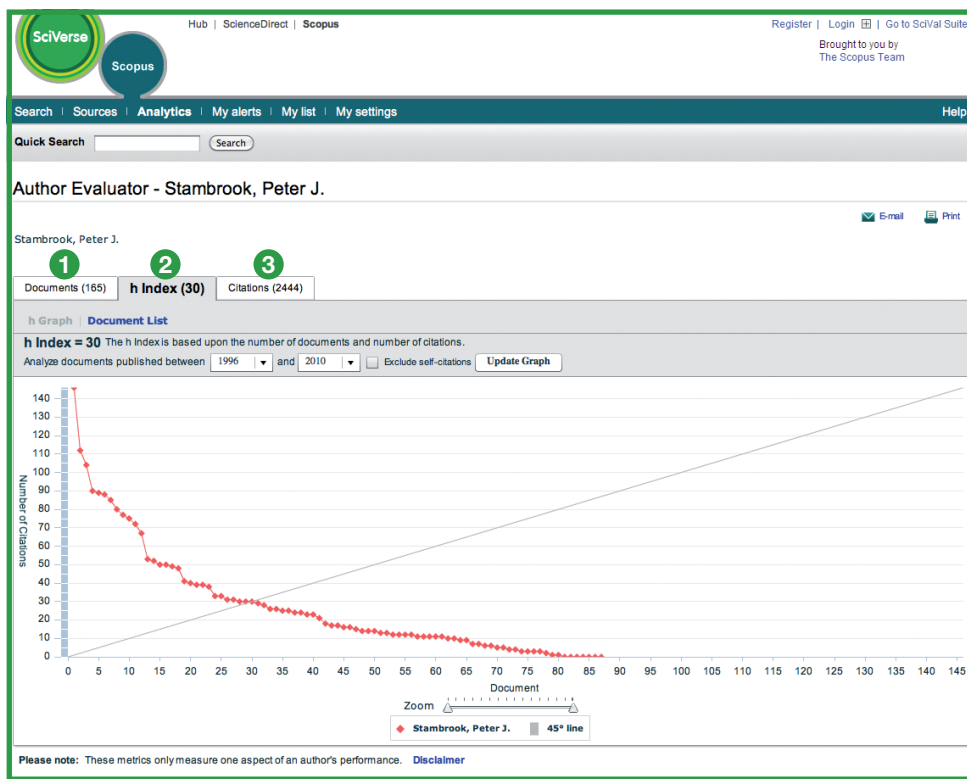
SciVerse

Scopus

Hub | ScienceDirect | Scopus

Register | Login ⊞ | Go to SciVal Suite

Brought to you by
The Scopus Team

Search | Sources | Analytics | My alerts | My list | My settings

Help

Quick Search Search

Author Evaluator - Stambrook, Peter J.

E-mail Print

Stambrook, Peter J.

1 2 3

Documents (165) h Index (30) Citations (2444)

h Graph | Document List

h Index = 30 The h Index is based upon the number of documents and number of citations.

Analyze documents published between 1996 and 2010 Exclude self-citations Update Graph

140
130
120
110
100
90
80
70
60
50
40
30
20
10
0

Number of Citations

0 5 10 15 20 25 30 35 40 45 50 55 60 65 70 75 80 85 90 95 100 105 110 115 120 125 130 135 140 145

Document

Zoom

Stambrook, Peter J. 45° line

Please note: These metrics only measure one aspect of an author's performance. Disclaimer